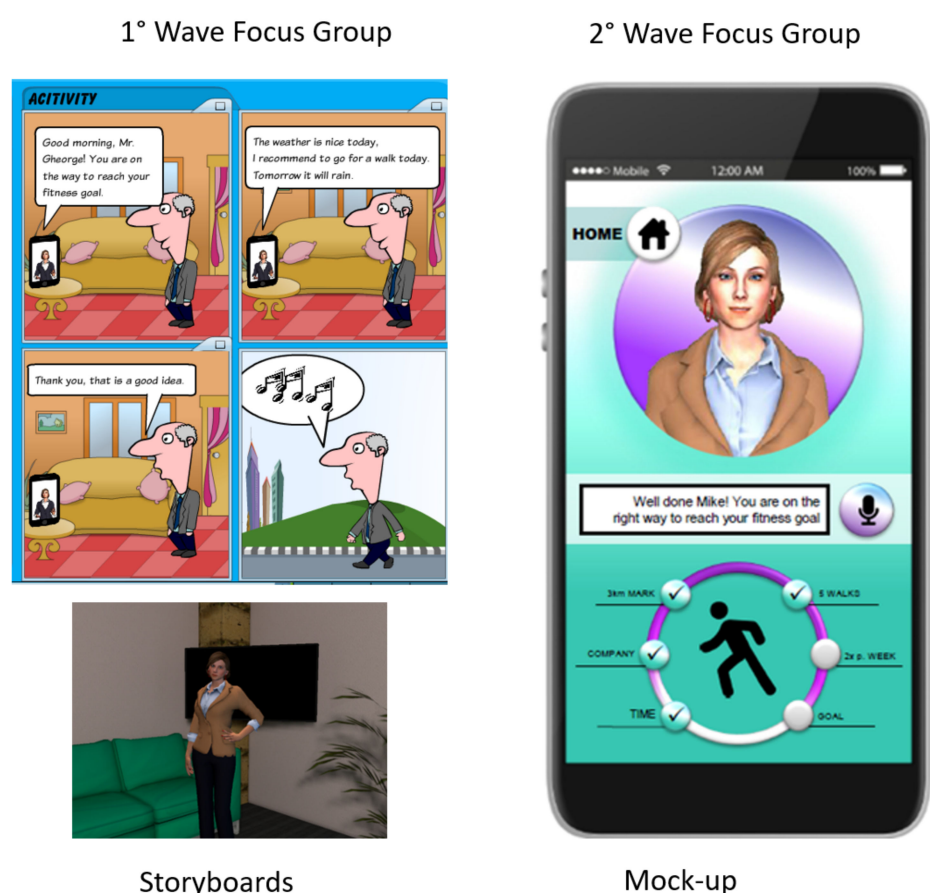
1° Wave Focus Group

ACITIVITY

Good morning, Mr. Gheorge! You are on the way to reach your fitness goal.

The weather is nice today, I recommend to go for a walk today. Tomorrow it will rain.

Thank you, that is a good idea.

Storyboards

2° Wave Focus Group

●●●●○ Mobile 12:00 AM 100%

HOME

Well done Mike! You are on the right way to reach your fitness goal

3km MARK

5 WALKS

COMPANY

2x p. WEEK

TIME

GOAL

Mock-up